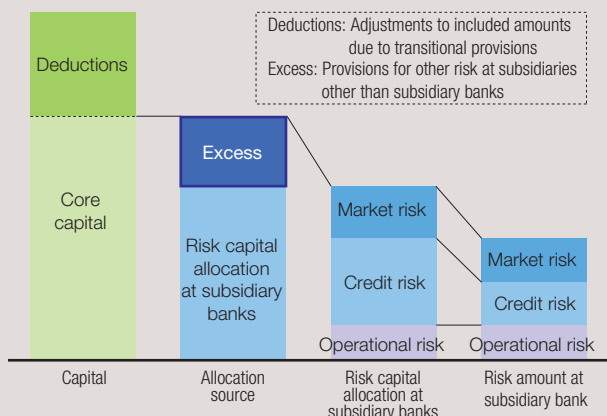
Deductions: Adjustments to included amounts due to transitional provisions
Excess: Provisions for other risk at subsidiaries other than subsidiary banks

Deductions

Core capital

Excess

Risk capital allocation at subsidiary banks

Market risk

Credit risk

Operational risk

Market risk

Credit risk

Operational risk

Capital

Allocation source

Risk capital allocation at subsidiary banks

Risk amount at subsidiary bank